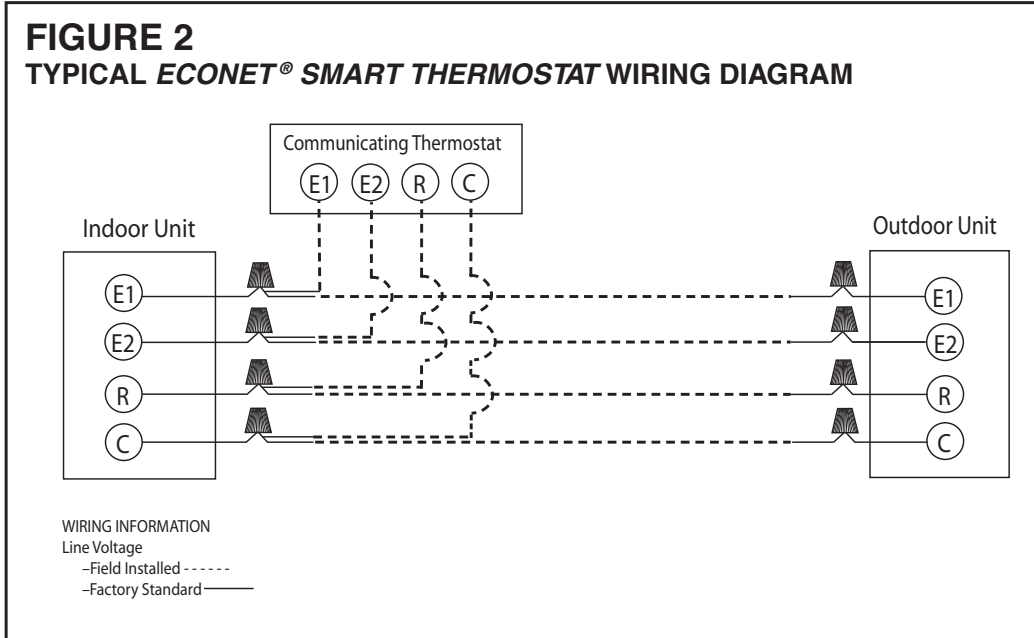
FIGURE 2
TYPICAL ECONET® SMART THERMOSTAT WIRING DIAGRAM

Communicating Thermostat
E1 E2 R C

Indoor Unit
E1
E2
R
C

Outdoor Unit
E1
E2
R
C

WIRING INFORMATION
Line Voltage
–Field Installed - - - - - -
–Factory Standard ———